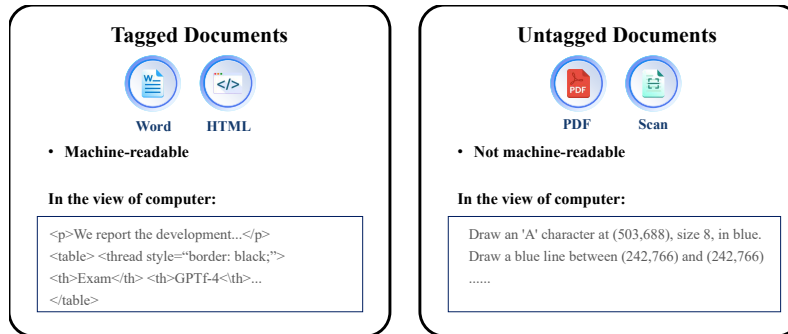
Tagged Documents

W

</>

Word HTML

• Machine-readable

In the view of computer:

<p>We report the development...</p>
<table> <thread style="border: black;">
<th>Exam</th> <th>GPTf-4<\th>...
</table>

Untagged Documents

PDF

PDF Scan

• Not machine-readable

In the view of computer:

Draw an 'A' character at (503,688), size 8, in blue.
Draw a blue line between (242,766) and (242,766)
......